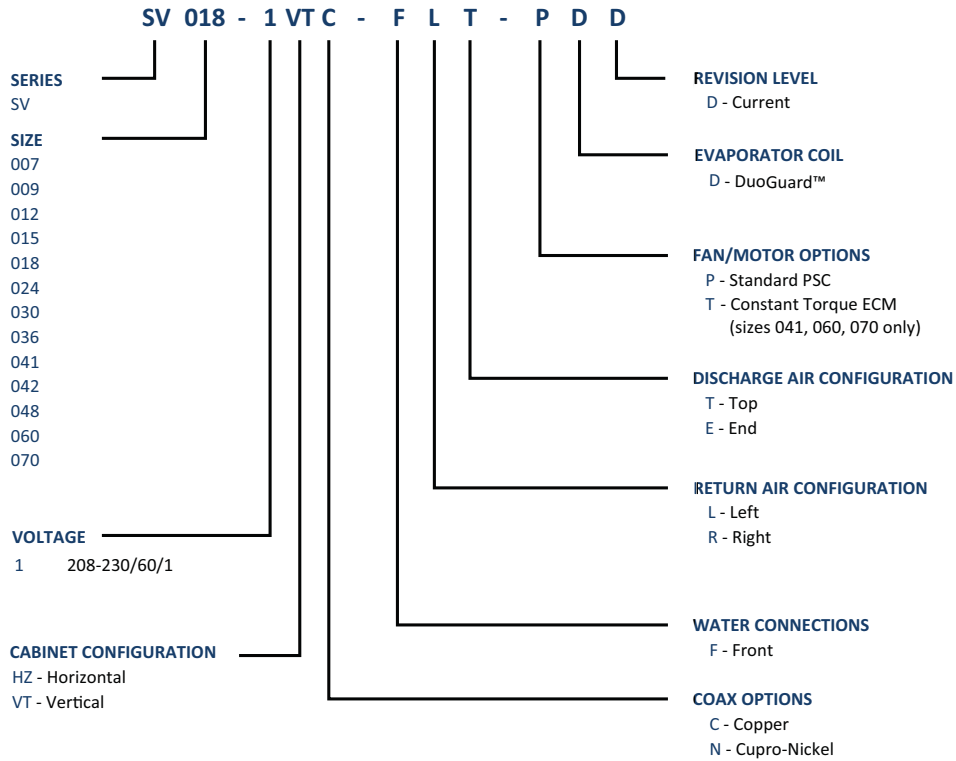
SV 018 - 1 VT C - F L T - P D D

SERIES
SV

SIZE
007
009
012
015
018
024
030
036
041
042
048
060
070

VOLTAGE
1 208-230/60/1

CABINET CONFIGURATION
HZ - Horizontal
VT - Vertical

REVISION LEVEL
D - Current

EVAPORATOR COIL
D - DuoGuard™

FAN/MOTOR OPTIONS
P - Standard PSC
T - Constant Torque ECM (sizes 041, 060, 070 only)

DISCHARGE AIR CONFIGURATION
T - Top
E - End

RETURN AIR CONFIGURATION
L - Left
R - Right

WATER CONNECTIONS
F - Front

COAX OPTIONS
C - Copper
N - Cupro-Nickel